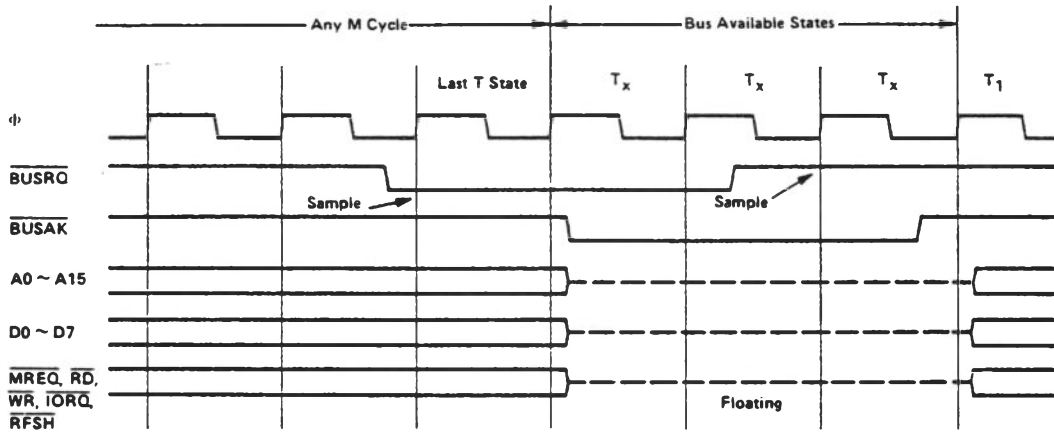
Any M Cycle

Bus Available States

Last T State

$T_x$

$T_x$

$T_x$

$T_1$

Φ

$\overline{BUSRQ}$

Sample

Sample

$\overline{BUSAK}$

A0 ~ A15

D0 ~ D7

$\overline{MREQ}$, $\overline{RD}$, $\overline{WR}$, $\overline{IORQ}$, $\overline{RFSH}$

Floating